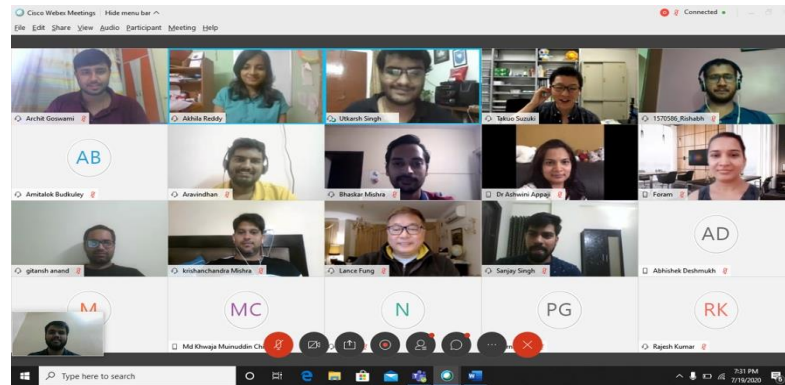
Cisco Webex Meetings Hide menu bar ^

Connected •

File Edit Share View Audio Participant Meeting Help

Archit Goswami

Akhila Reddy

Utkarsh Singh

Takuo Suzuki

1570586_Rishabh

AB

Amitalok Budkuley

Aravindhan

Bhaskar Mishra

Dr Ashwini Appaji

Foram

gitansh anand

krishanchandra Mishra

Lance Fung

Sanjay Singh

AD

Abhishek Deshmukh

M

MC

Md Khwaja Muinuddin Chi

N

PG

RK

Rajesh Kumar

Type here to search

7:31 PM
7/18/2020